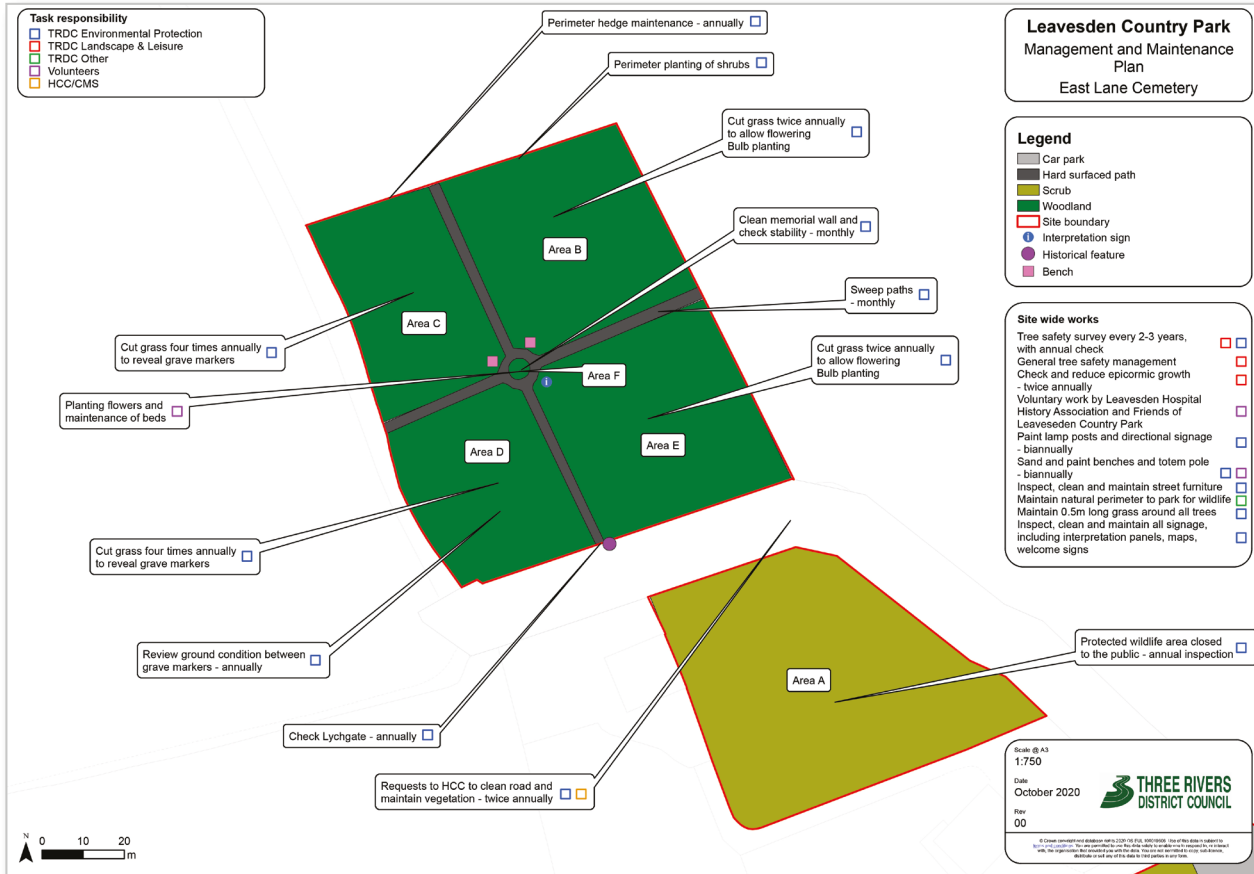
Task responsibility
TRDC Environmental Protection
TRDC Landscape & Leisure
TRDC Other
Volunteers
HCC/CMS

Perimeter hedge maintenance - annually

Perimeter planting of shrubs

Cut grass twice annually to allow flowering
Bulb planting

Leavesden Country Park
Management and Maintenance Plan
East Lane Cemetery

Legend
Car park
Hard surfaced path
Scrub
Woodland
Site boundary
Interpretation sign
Historical feature
Bench

Clean memorial wall and check stability - monthly

Area B

Sweep paths - monthly

Area C

Cut grass four times annually to reveal grave markers

Cut grass twice annually to allow flowering
Bulb planting

Area F

Planting flowers and maintenance of beds

Area D

Area E

Site wide works
Tree safety survey every 2-3 years, with annual check
General tree safety management
Check and reduce epicormic growth - twice annually
Voluntary work by Leavesden Hospital History Association and Friends of Leaveseden Country Park
Paint lamp posts and directional signage - biannually
Sand and paint benches and totem pole - biannually
Inspect, clean and maintain street furniture
Maintain natural perimeter to park for wildlife
Maintain 0.5m long grass around all trees
Inspect, clean and maintain all signage, including interpretation panels, maps, welcome signs

Cut grass four times annually to reveal grave markers

Review ground condition between grave markers - annually

Protected wildlife area closed to the public - annual inspection

Area A

Check Lychgate - annually

Requests to HCC to clean road and maintain vegetation - twice annually

Scale @ A3
1:750
Date
October 2020
Rev
00

THREE RIVERS DISTRICT COUNCIL

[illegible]

N
0 10 20
m